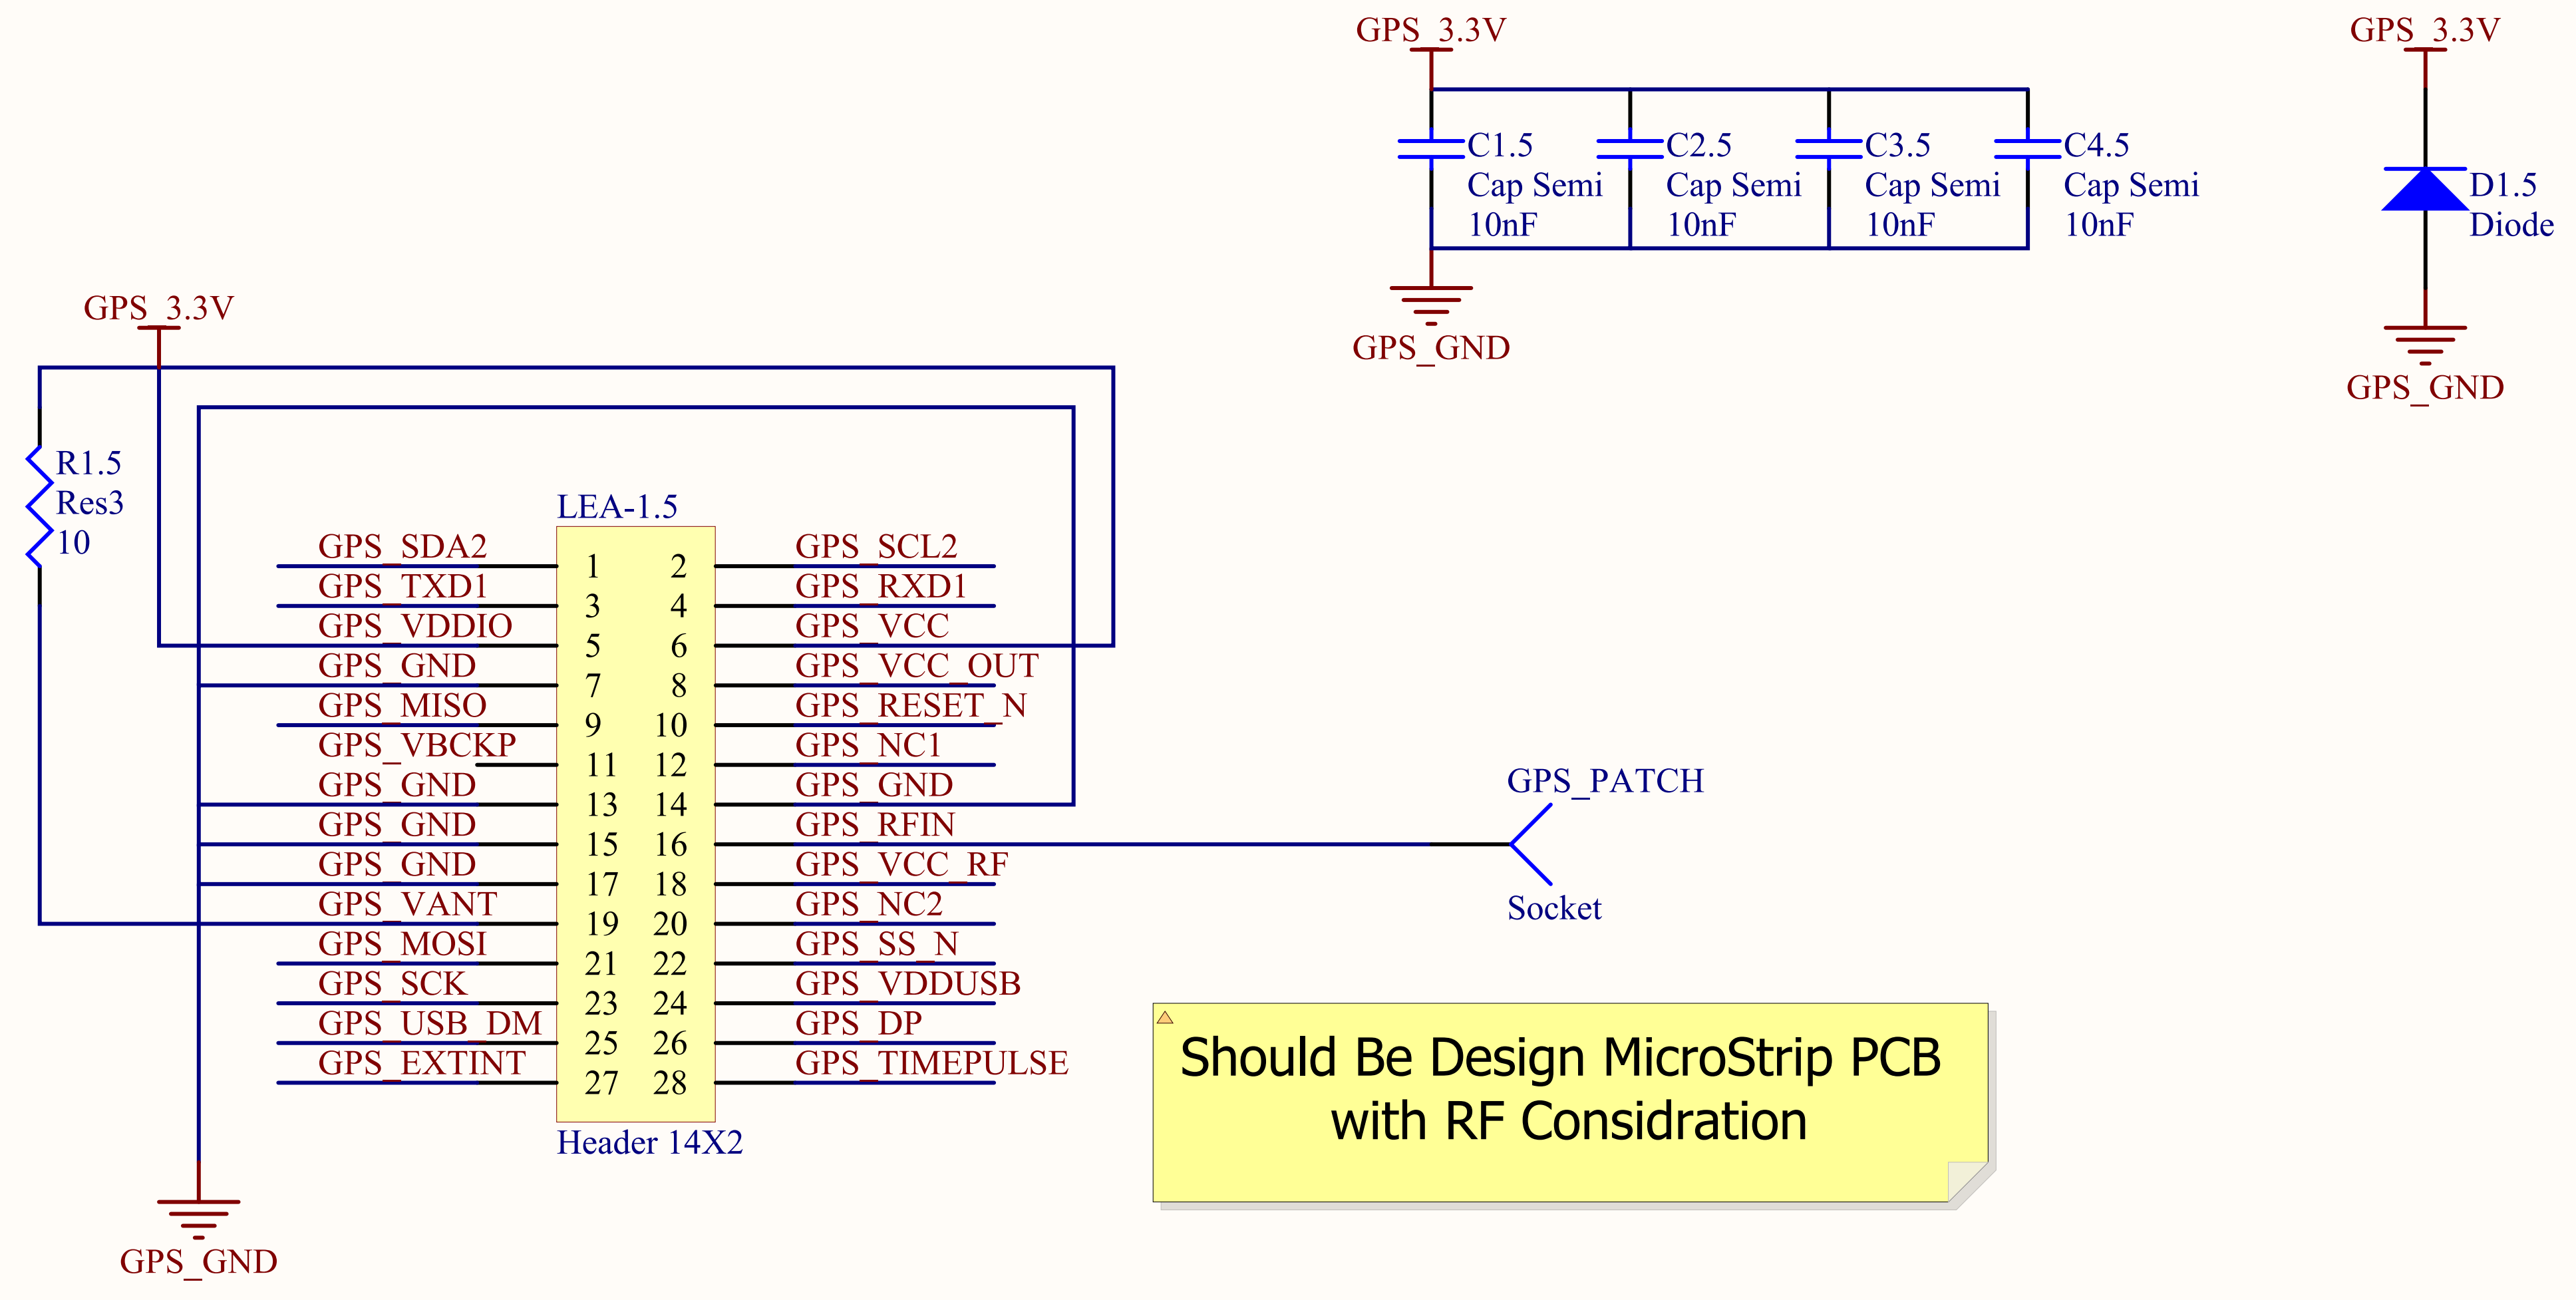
GPS_3.3V

C1.5
Cap Semi
10nF

C2.5
Cap Semi
10nF

C3.5
Cap Semi
10nF

C4.5
Cap Semi
10nF

GPS_GND

GPS_3.3V

D1.5
Diode

GPS_GND

GPS_3.3V

R1.5
Res3
10

LEA-1.5

| GPS_SDA2 | 1 | 2 | GPS_SCL2 |
|---|---|---|---|
| GPS_TXD1 | 3 | 4 | GPS_RXD1 |
| GPS_VDDIO | 5 | 6 | GPS_VCC |
| GPS_GND | 7 | 8 | GPS_VCC_OUT |
| GPS_MISO | 9 | 10 | GPS_RESET_N |
| GPS_VBCKP | 11 | 12 | GPS_NC1 |
| GPS_GND | 13 | 14 | GPS_GND |
| GPS_GND | 15 | 16 | GPS_RFIN |
| GPS_GND | 17 | 18 | GPS_VCC_RF |
| GPS_VANT | 19 | 20 | GPS_NC2 |
| GPS_MOSI | 21 | 22 | GPS_SS_N |
| GPS_SCK | 23 | 24 | GPS_VDDUSB |
| GPS_USB_DM | 25 | 26 | GPS_DP |
| GPS_EXTINT | 27 | 28 | GPS_TIMEPULSE |

Header 14X2

GPS_PATCH

Socket

GPS_GND

Should Be Design MicroStrip PCB with RF Considration